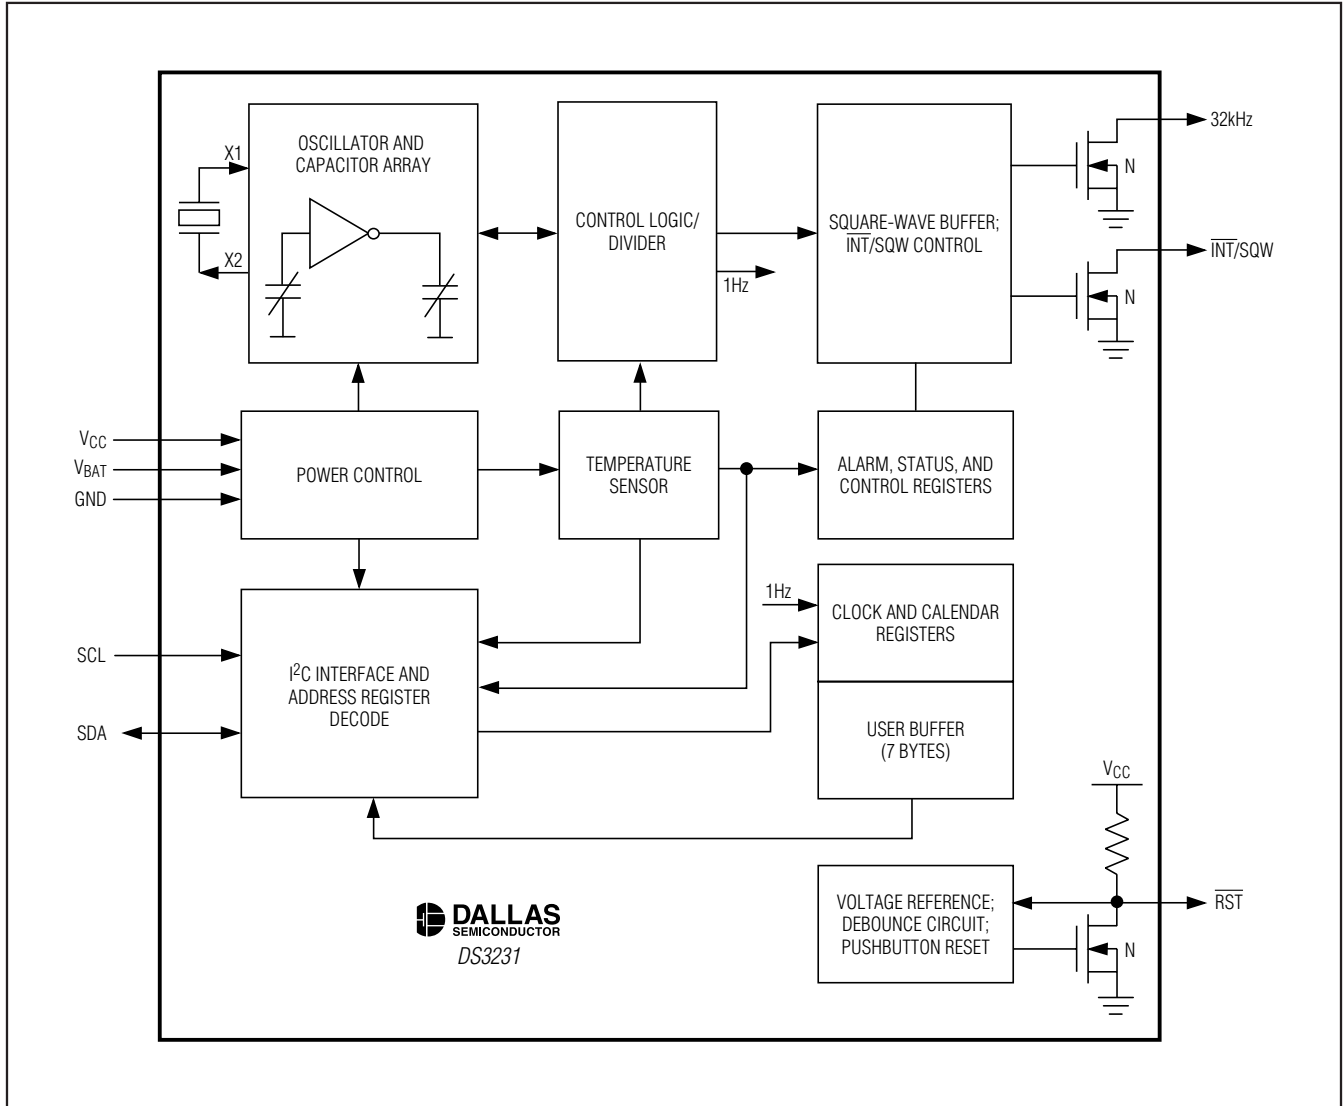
X1

X2

OSCILLATOR AND CAPACITOR ARRAY

CONTROL LOGIC/ DIVIDER

1Hz

SQUARE-WAVE BUFFER; $\overline{INT}$/SQW CONTROL

32kHz

N

$\overline{INT}$/SQW

N

$V_{CC}$

$V_{BAT}$

GND

POWER CONTROL

TEMPERATURE SENSOR

ALARM, STATUS, AND CONTROL REGISTERS

1Hz

CLOCK AND CALENDAR REGISTERS

SCL

SDA

$I^2C$ INTERFACE AND ADDRESS REGISTER DECODE

USER BUFFER (7 BYTES)

$V_{CC}$

VOLTAGE REFERENCE; DEBOUNCE CIRCUIT; PUSHBUTTON RESET

$\overline{RST}$

N

DALLAS SEMICONDUCTOR

DS3231